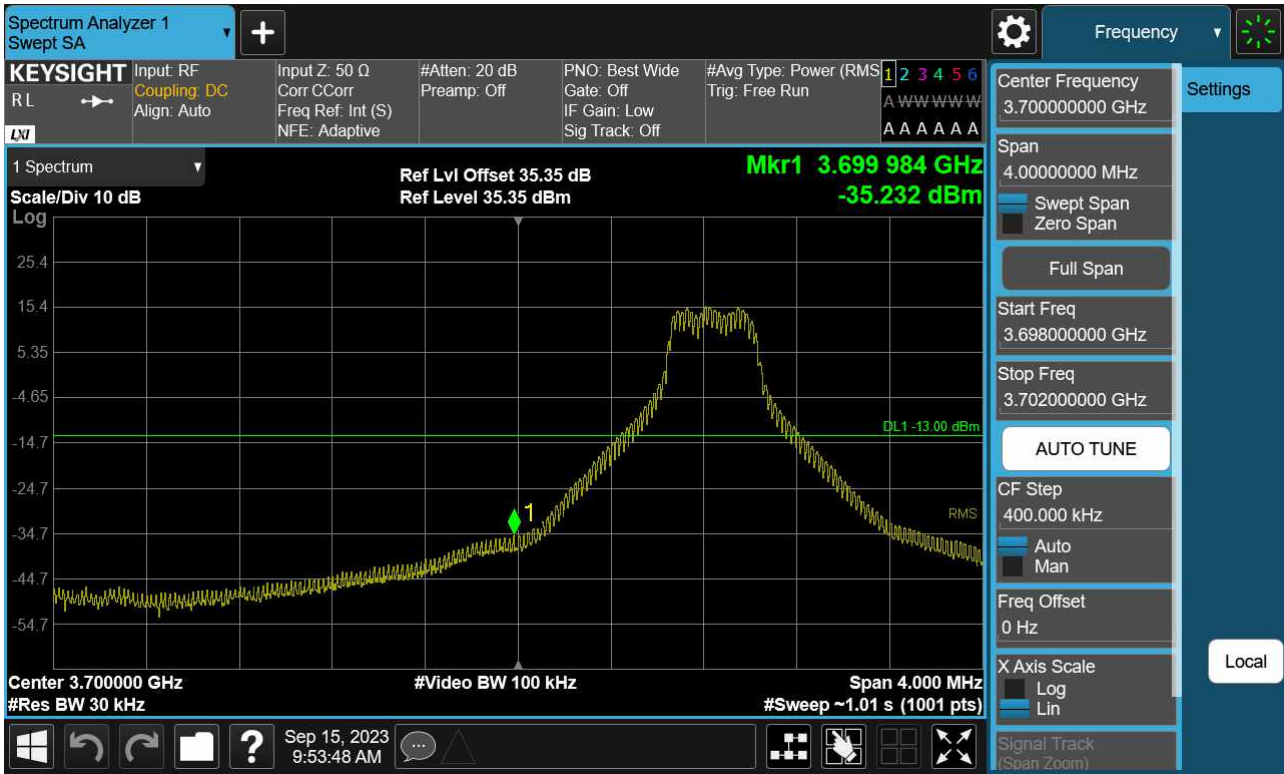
Spectrum Analyzer 1
Swept SA

Frequency

KEYSIGHT
RL
LXI

Input: RF
Coupling: DC
Align: Auto

Input Z: 50 Ω
Corr CCorr
Freq Ref: Int (S)
NFE: Adaptive

#Atten: 20 dB
Preamp: Off

PNO: Best Wide
Gate: Off
IF Gain: Low
Sig Track: Off

#Avg Type: Power (RMS)
Trig: Free Run

1 2 3 4 5 6
A WWWWW
A A A A A A

1 Spectrum
Scale/Div 10 dB
Log

Ref Lvl Offset 35.35 dB
Ref Level 35.35 dBm

Mkr1 3.699 984 GHz
-35.232 dBm

25.4
15.4
5.35
-4.65
-14.7
-24.7
-34.7
-44.7
-54.7

DL1 -13.00 dBm
RMS
1

Center 3.700000 GHz
#Res BW 30 kHz
#Video BW 100 kHz
Span 4.000 MHz
#Sweep ~1.01 s (1001 pts)

Sep 15, 2023
9:53:48 AM

Center Frequency
3.700000000 GHz
Settings
Span
4.00000000 MHz
Swept Span
Zero Span
Full Span
Start Freq
3.698000000 GHz
Stop Freq
3.702000000 GHz
AUTO TUNE
CF Step
400.000 kHz
Auto
Man
Freq Offset
0 Hz
Local
X Axis Scale
Log
Lin
Signal Track
(Span Zoom)